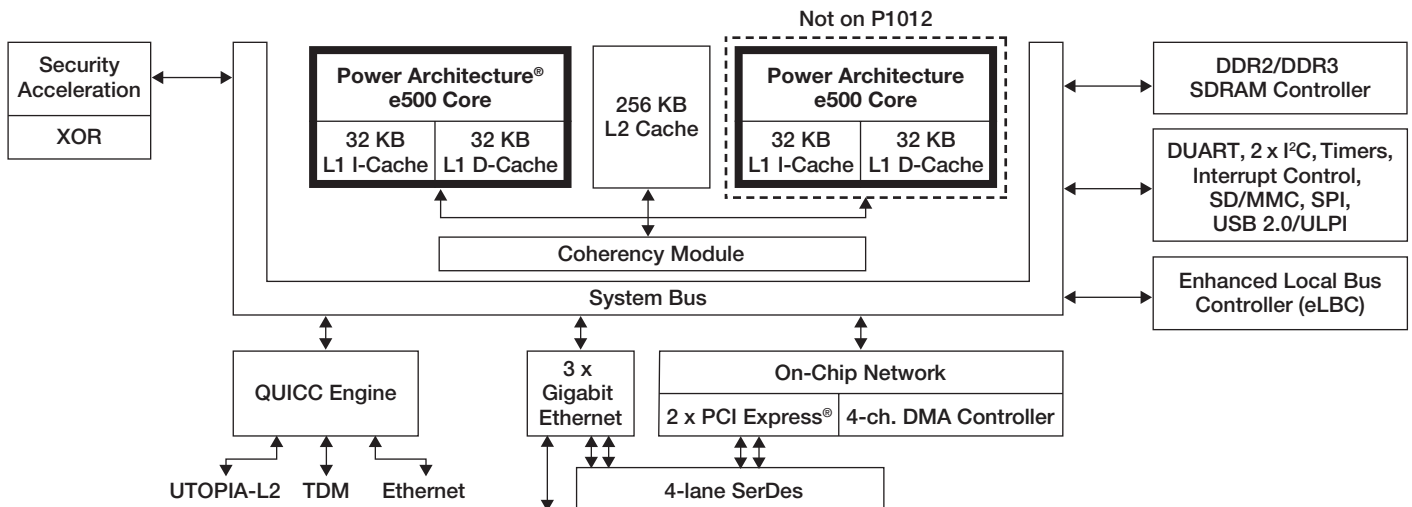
Not on P1012

Security Acceleration

XOR

Power Architecture® e500 Core

32 KB L1 I-Cache

32 KB L1 D-Cache

256 KB L2 Cache

Power Architecture e500 Core

32 KB L1 I-Cache

32 KB L1 D-Cache

DDR2/DDR3 SDRAM Controller

DUART, 2 x I$^2$C, Timers, Interrupt Control, SD/MMC, SPI, USB 2.0/ULPI

Coherency Module

Enhanced Local Bus Controller (eLBC)

System Bus

QUICC Engine

3 x Gigabit Ethernet

On-Chip Network

2 x PCI Express®

4-ch. DMA Controller

UTOPIA-L2

TDM

Ethernet

4-lane SerDes